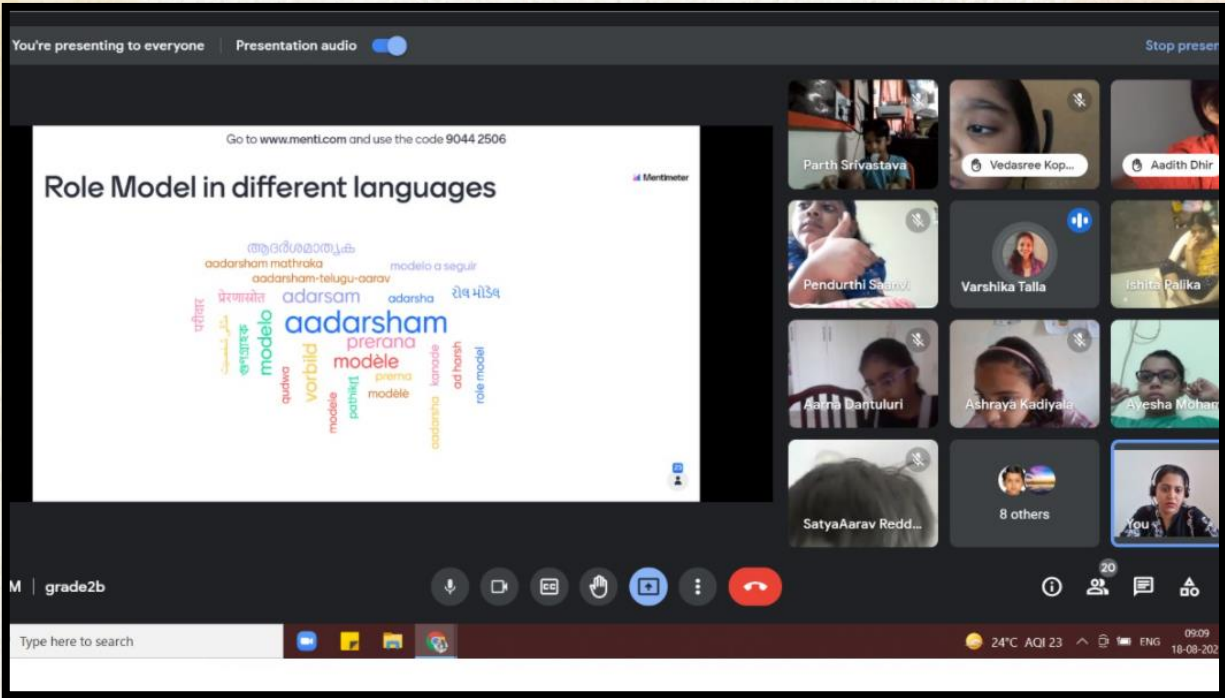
You're presenting to everyone Presentation audio

Stop presen

Go to www.menti.com and use the code 9044 2506

Role Model in different languages

Mentimeter

ആദർശമാതൃക
aadarsham mathraka
modelo a seguir
aadarsham-telugu-aarav
प्रेरणास्रोत
adarsam
adarsha
રોલ મોડેલ
परिवार
aadarsham
modelo
prerana
modèle
vorbild
qudwa
prema
pathikrt
modèle
modele
aadarsha
kanade
ad harsh
role model

23

Parth Srivastava
Vedasree Kop...
Aadith Dhir
Pendurthi Saanvi
Varshika Talla
Ishita Palika
Aarna Dantuluri
Ashraya Kadiyala
Ayesha Moham
SatyaAarav Redd...
8 others
You

M | grade2b

20

Type here to search

24°C AQI 23 ENG 09:09 18-08-202